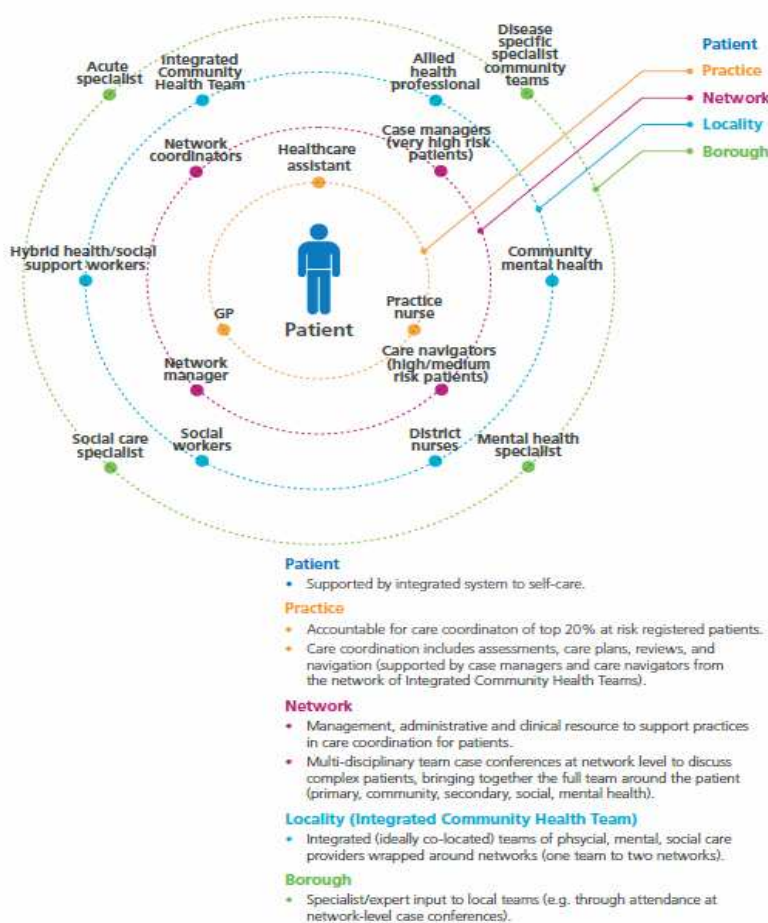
Patient
Practice
Network
Locality
Borough

Acute specialist
Integrated Community Health Team
Allied health professional
Disease specific specialist community teams
Network coordinators
Healthcare assistant
Case managers (very high risk patients)
Hybrid health/social support workers
Community mental health
GP
Patient
Practice nurse
Network manager
Care navigators (high/medium risk patients)
Social care specialist
Social workers
District nurses
Mental health specialist

Patient
• Supported by integrated system to self-care.

Practice
• Accountable for care coordinaton of top 20% at risk registered patients.
• Care coordination includes assessments, care plans, reviews, and navigation (supported by case managers and care navigators from the network of Integrated Community Health Teams).

Network
• Management, administrative and clinical resource to support practices in care coordination for patients.
• Multi-disciplinary team case conferences at network level to discuss complex patients, bringing together the full team around the patient (primary, community, secondary, social, mental health).

Locality (Integrated Community Health Team)
• Integrated (ideally co-located) teams of phsycial, mental, social care providers wrapped around networks (one team to two networks).

Borough
• Specialist/expert input to local teams (e.g. through attendance at network-level case conferences).